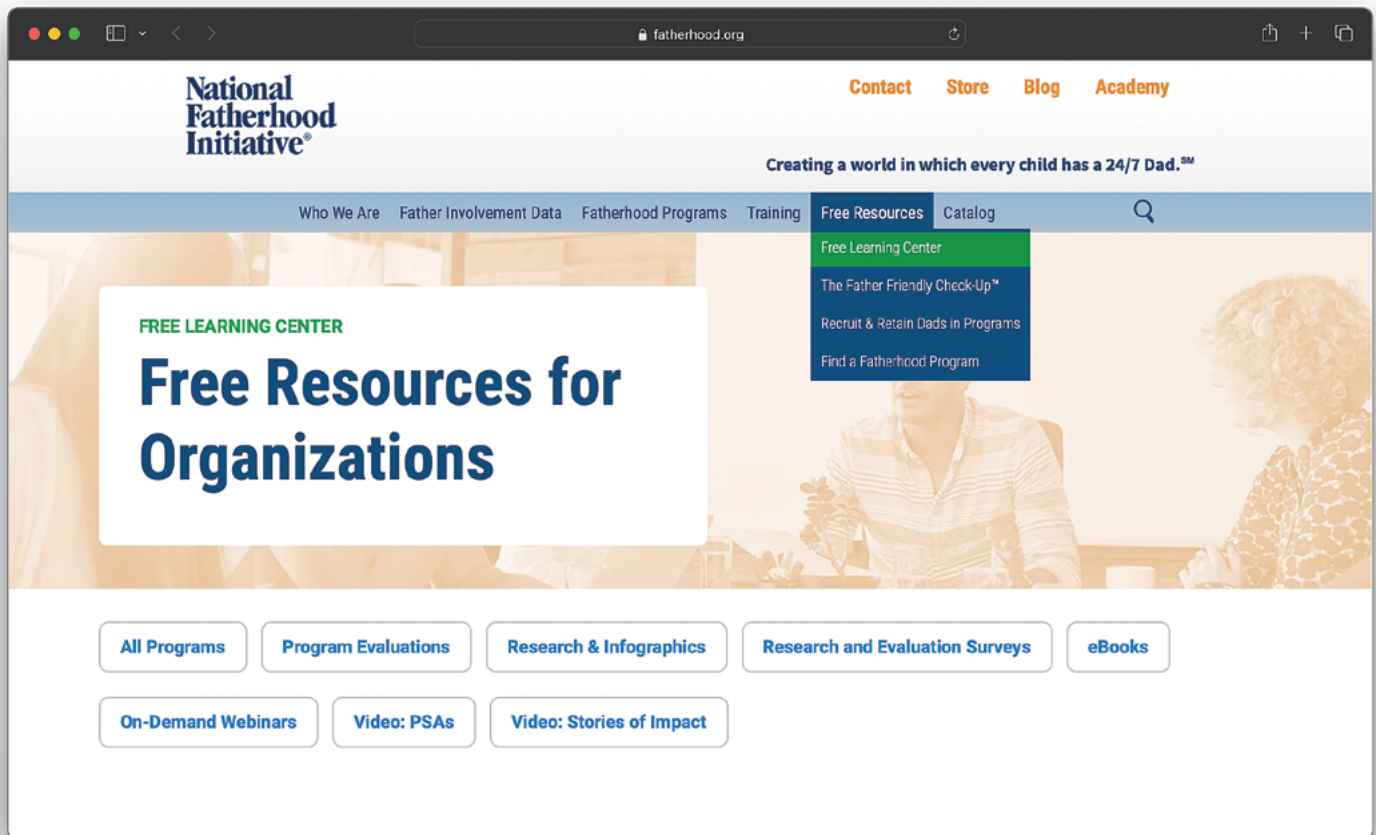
fatherhood.org

National Fatherhood Initiative®

Contact Store Blog Academy

Creating a world in which every child has a 24/7 Dad.℠

Who We Are Father Involvement Data Fatherhood Programs Training Free Resources Catalog

Free Learning Center
The Father Friendly Check-Up™
Recruit & Retain Dads in Programs
Find a Fatherhood Program

FREE LEARNING CENTER

Free Resources for Organizations

All Programs
Program Evaluations
Research & Infographics
Research and Evaluation Surveys
eBooks
On-Demand Webinars
Video: PSAs
Video: Stories of Impact